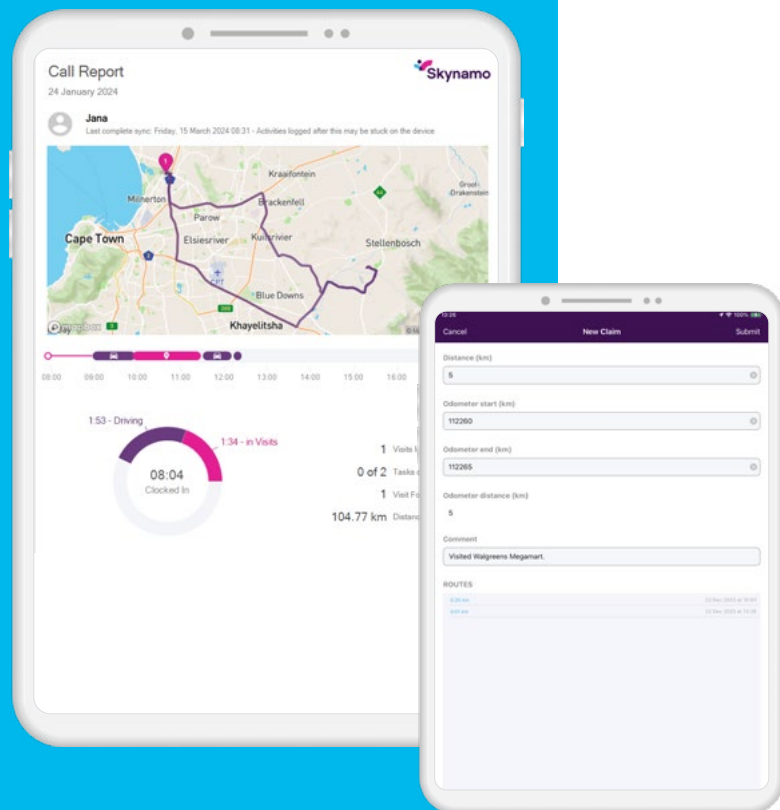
Call Report
24 January 2024

Skynamo

Jana
Last complete sync: Friday, 15 March 2024 08:31 - Activities logged after this may be stuck on the device

Kraaifontein
Milnerton
Parow
Brackenfell
Cape Town
Elsiesrivier
Kuilsrivier
Stellenbosch
Blue Downs
Khayelitsha

08:00 09:00 10:00 11:00 12:00 13:00 14:00 15:00 16:00

1:53 - Driving
1:34 - in Visits
08:04
Clocked In

1 Visits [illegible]
0 of 2 Tasks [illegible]
1 Visit F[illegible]
104.77 km Distan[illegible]

Cancel
New Claim
Submit

Distance (km)
5

Odometer start (km)
112260

Odometer end (km)
112265

Odometer distance (km)
5

Comment
Visited Walgreens Megamart.

ROUTES
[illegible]
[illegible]